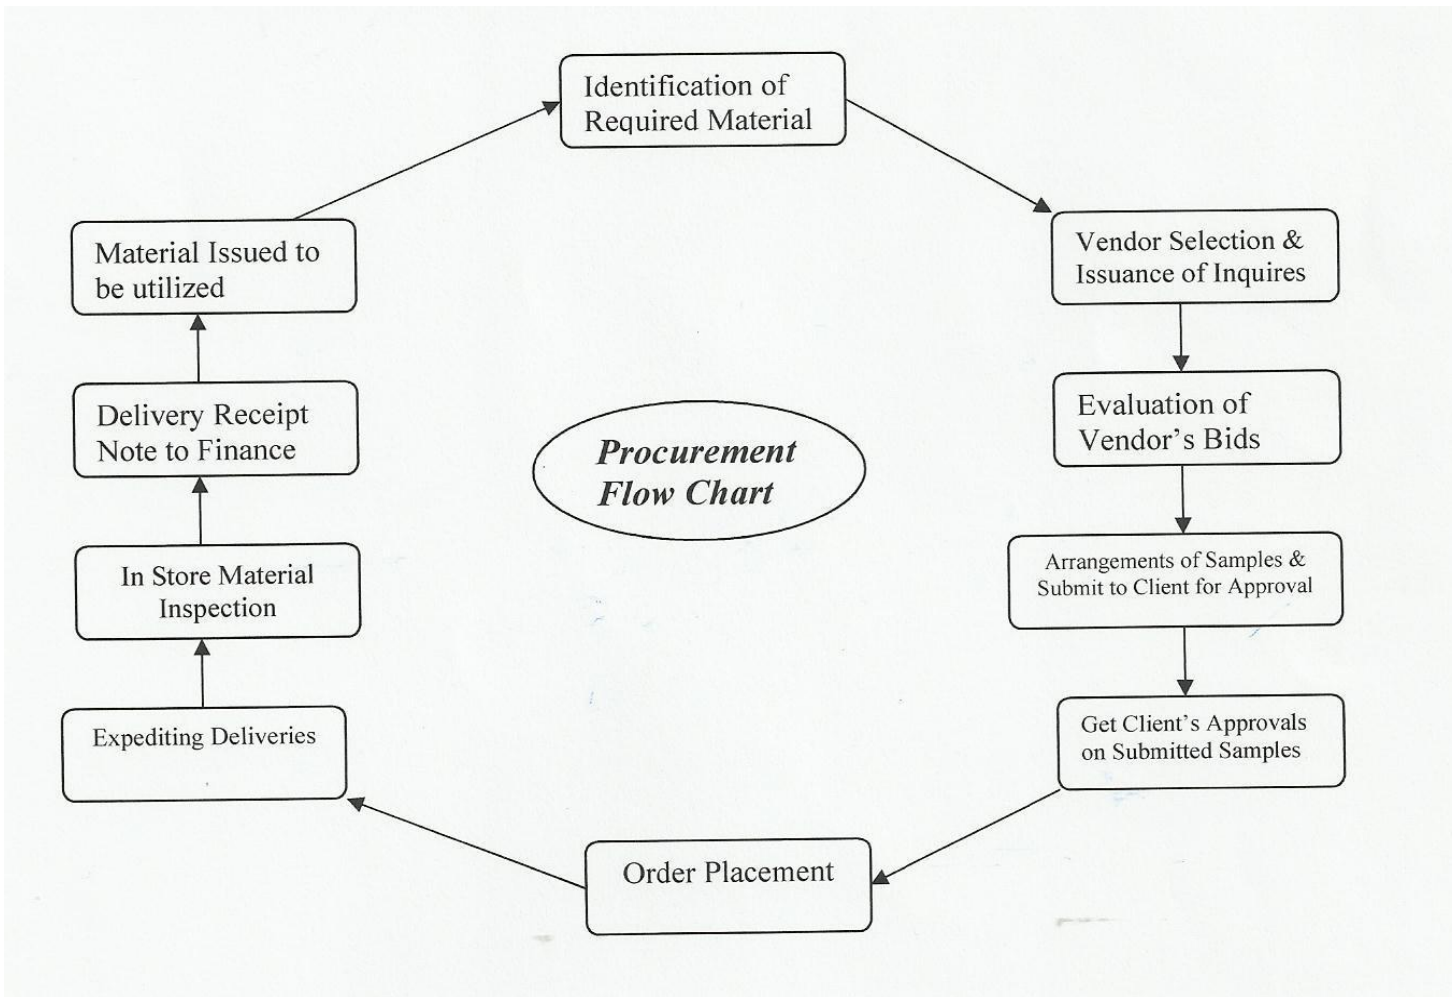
Identification of Required Material

Vendor Selection & Issuance of Inquires

Evaluation of Vendor's Bids

Arrangements of Samples & Submit to Client for Approval

Get Client's Approvals on Submitted Samples

Order Placement

Expediting Deliveries

In Store Material Inspection

Delivery Receipt Note to Finance

Material Issued to be utilized

Procurement Flow Chart